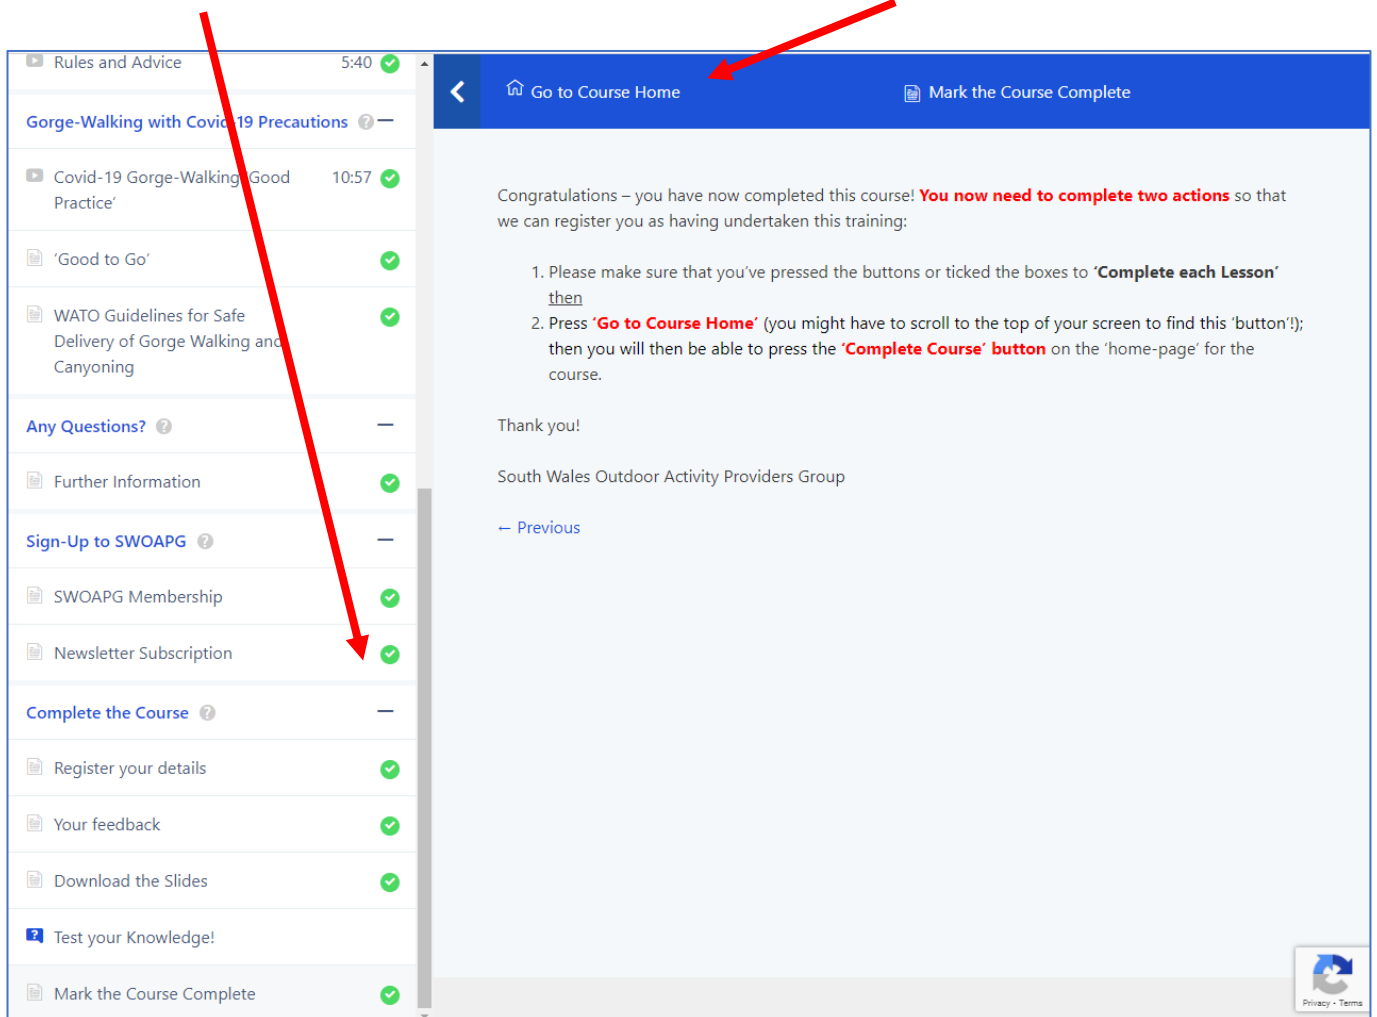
Rules and Advice 5:40

Gorge-Walking with Covid-19 Precautions

Covid-19 Gorge-Walking 'Good Practice' 10:57

'Good to Go'

WATO Guidelines for Safe Delivery of Gorge Walking and Canyoning

Any Questions?

Further Information

Sign-Up to SWOAPG

SWOAPG Membership

Newsletter Subscription

Complete the Course

Register your details

Your feedback

Download the Slides

Test your Knowledge!

Mark the Course Complete

Go to Course Home

Mark the Course Complete

Congratulations – you have now completed this course! **You now need to complete two actions** so that we can register you as having undertaken this training:

1. Please make sure that you've pressed the buttons or ticked the boxes to '**Complete each Lesson**' then
2. Press '**Go to Course Home**' (you might have to scroll to the top of your screen to find this 'button'!); then you will then be able to press the '**Complete Course**' **button** on the 'home-page' for the course.

Thank you!

South Wales Outdoor Activity Providers Group

← Previous

Privacy - Terms